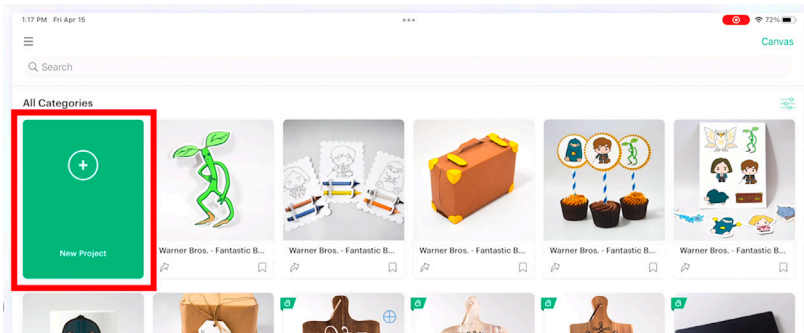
1:17 PM Fri Apr 15

72%

Canvas

Search

All Categories

New Project

Warner Bros. - Fantastic B...

Warner Bros. - Fantastic B...

Warner Bros. - Fantastic B...

Warner Bros. - Fantastic B...

Warner Bros. - Fantastic B...